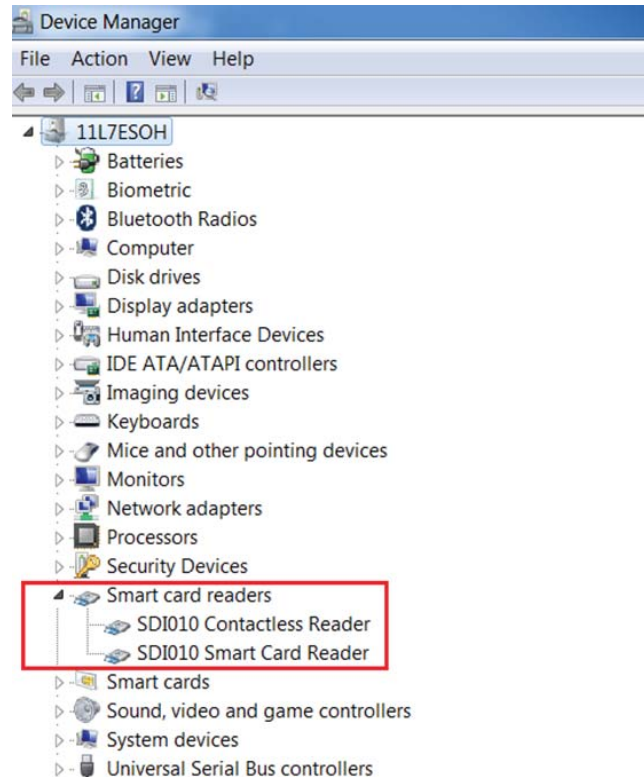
Device Manager

File Action View Help

11L7ESOH
Batteries
Biometric
Bluetooth Radios
Computer
Disk drives
Display adapters
Human Interface Devices
IDE ATA/ATAPI controllers
Imaging devices
Keyboards
Mice and other pointing devices
Monitors
Network adapters
Processors
Security Devices
Smart card readers
SDI010 Contactless Reader
SDI010 Smart Card Reader
Smart cards
Sound, video and game controllers
System devices
Universal Serial Bus controllers